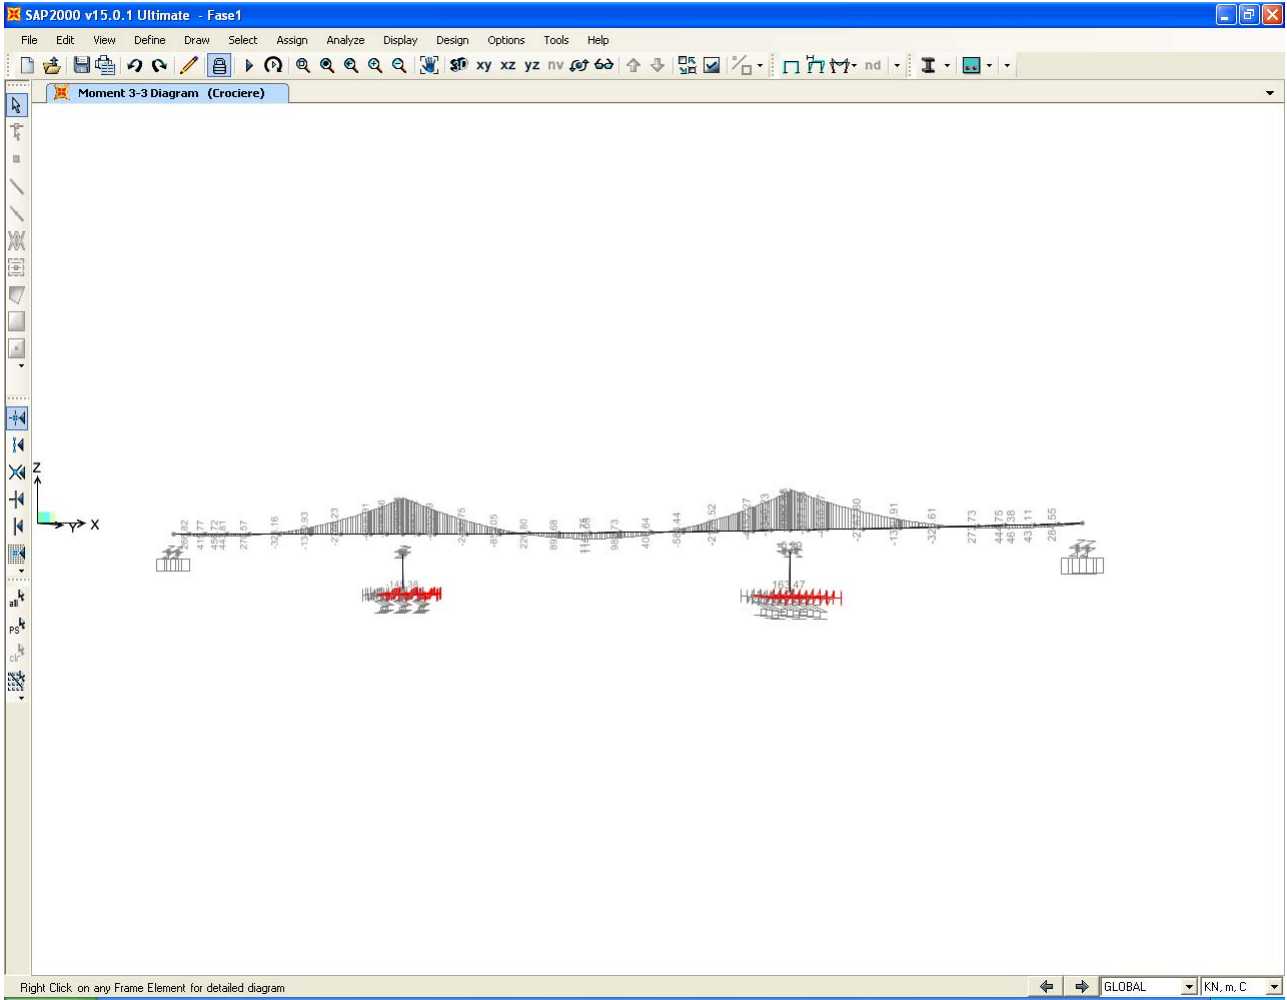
SAP2000 v15.0.1 Ultimate - Fase1

File Edit View Define Draw Select Assign Analyze Display Design Options Tools Help

xy xz yz nv nd

Moment 3-3 Diagram (Crociere)

Z
Y X

all
PS
clr

269,82 419,77 459,72 448,61 279,57 -321,16 -1311,93 -2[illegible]23 -24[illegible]75 -85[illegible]05 226,80 899,68 1103,78 1105,06 987,73 400,64 -58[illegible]44 -2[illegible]52 -2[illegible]30 -13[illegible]91 -32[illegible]61 273,73 448,75 465,38 431,11 289,55

-14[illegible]38

163,47

Right Click on any Frame Element for detailed diagram

GLOBAL

KN, m, C